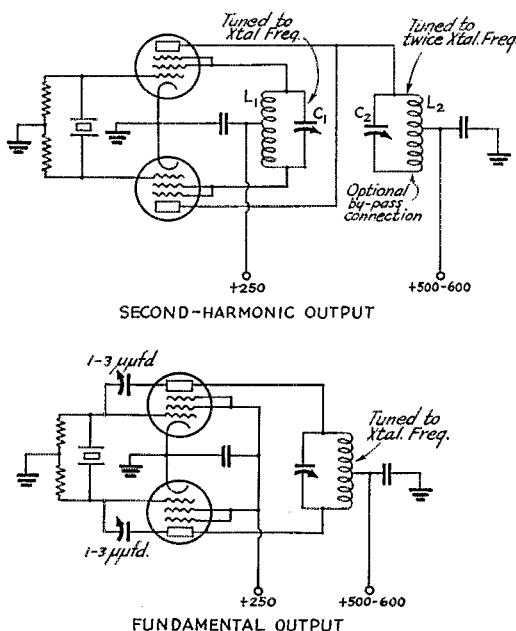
Tuned to Xtal Freq.

Tuned to twice Xtal. Freq

$L_1$

$C_1$

$C_2$

$L_2$

Optional by-pass connection

+250

+500-600

SECOND-HARMONIC OUTPUT

1-3 μμfd

1-3 μμfd.

Tuned to Xtal. Freq.

+250

+500-600

FUNDAMENTAL OUTPUT